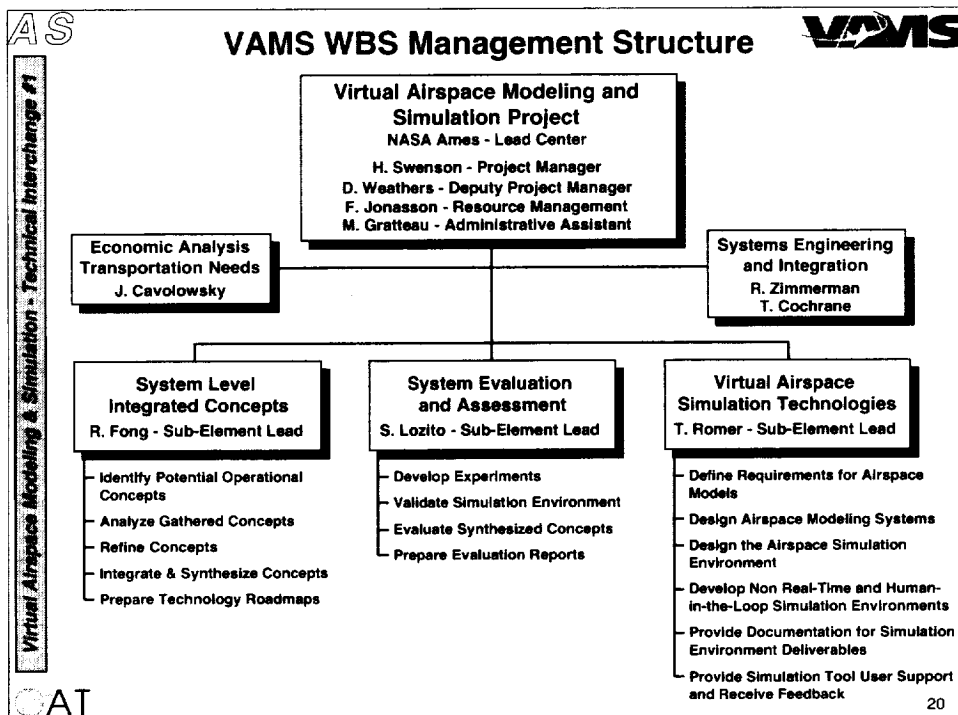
AS

VAMS WBS Management Structure

VAMS

Virtual Airspace Modeling & Simulation - Technical Interchange #1

Virtual Airspace Modeling and Simulation Project
NASA Ames - Lead Center
H. Swenson - Project Manager
D. Weathers - Deputy Project Manager
F. Jonasson - Resource Management
M. Gratteau - Administrative Assistant

Economic Analysis Transportation Needs
J. Cavolowsky

Systems Engineering and Integration
R. Zimmerman
T. Cochrane

System Level Integrated Concepts
R. Fong - Sub-Element Lead

- Identify Potential Operational Concepts
- Analyze Gathered Concepts
- Refine Concepts
- Integrate & Synthesize Concepts
- Prepare Technology Roadmaps

System Evaluation and Assessment
S. Lozito - Sub-Element Lead

- Develop Experiments
- Validate Simulation Environment
- Evaluate Synthesized Concepts
- Prepare Evaluation Reports

Virtual Airspace Simulation Technologies
T. Romer - Sub-Element Lead

- Define Requirements for Airspace Models
- Design Airspace Modeling Systems
- Design the Airspace Simulation Environment
- Develop Non Real-Time and Human-in-the-Loop Simulation Environments
- Provide Documentation for Simulation Environment Deliverables
- Provide Simulation Tool User Support and Receive Feedback

AT

20